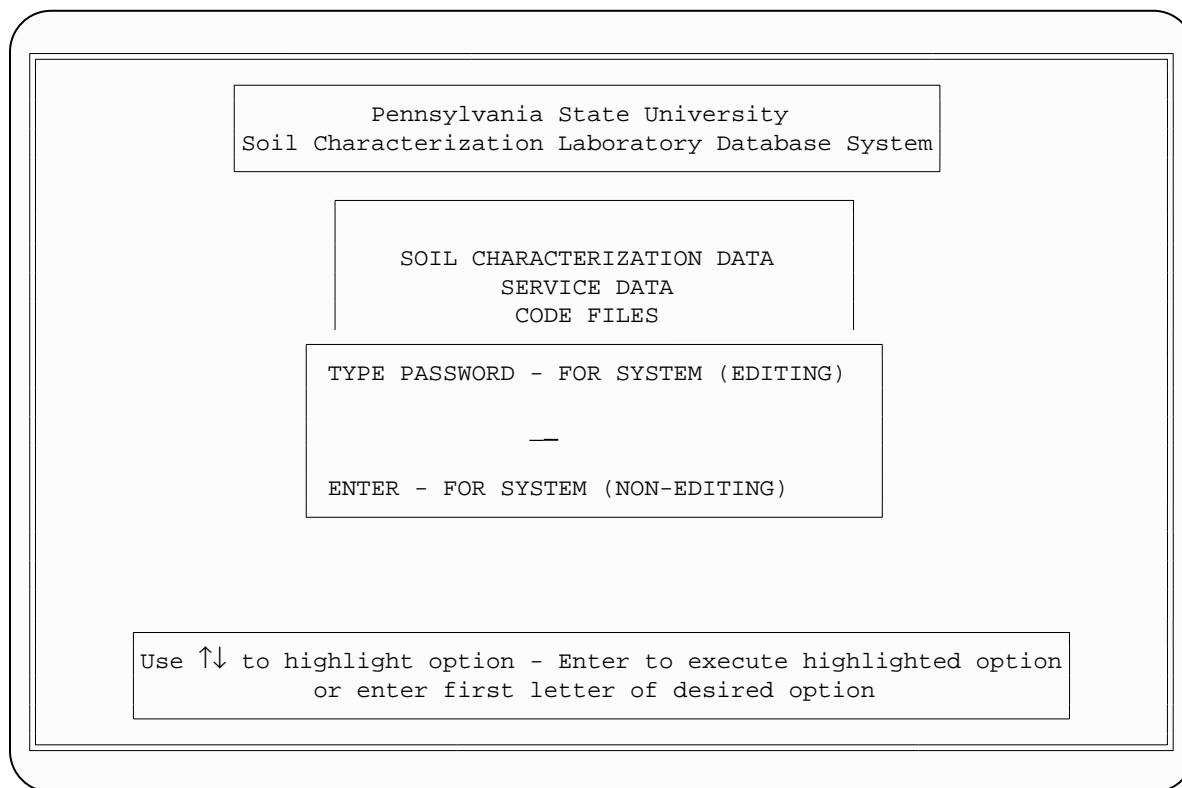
Pennsylvania State University
Soil Characterization Laboratory Database System

SOIL CHARACTERIZATION DATA
SERVICE DATA
CODE FILES

TYPE PASSWORD - FOR SYSTEM (EDITING)

ENTER - FOR SYSTEM (NON-EDITING)

Use $\uparrow\downarrow$ to highlight option - Enter to execute highlighted option or enter first letter of desired option